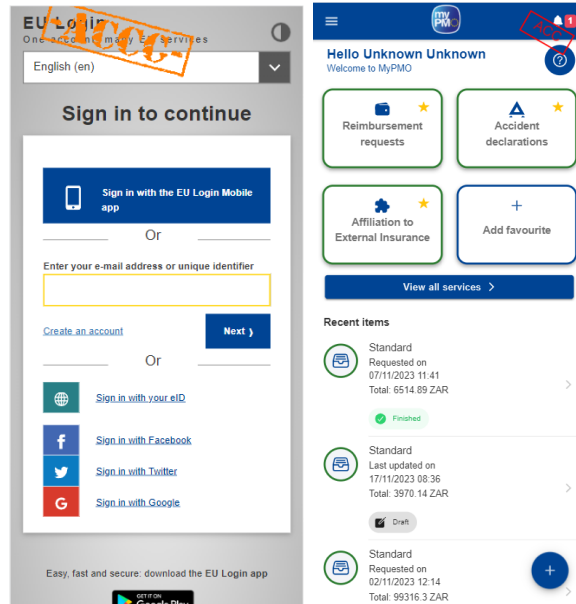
EU Login
One account, many EU services
TEST
English (en)

Sign in to continue

Sign in with the EU Login Mobile app

Or

Enter your e-mail address or unique identifier

Create an account

Next

Or

Sign in with your eID

Sign in with Facebook

Sign in with Twitter

Sign in with Google

Easy, fast and secure: download the EU Login app

GET IT ON Google Play

my PMO

ACC

1

Hello Unknown Unknown
Welcome to MyPMO

Reimbursement requests

Accident declarations

Affiliation to External Insurance

Add favourite

View all services

Recent items

Standard
Requested on
07/11/2023 11:41
Total: 6514.89 ZAR
Finished

Standard
Last updated on
17/11/2023 08:36
Total: 3970.14 ZAR
Draft

Standard
Requested on
02/11/2023 12:14
Total: 99316.3 ZAR